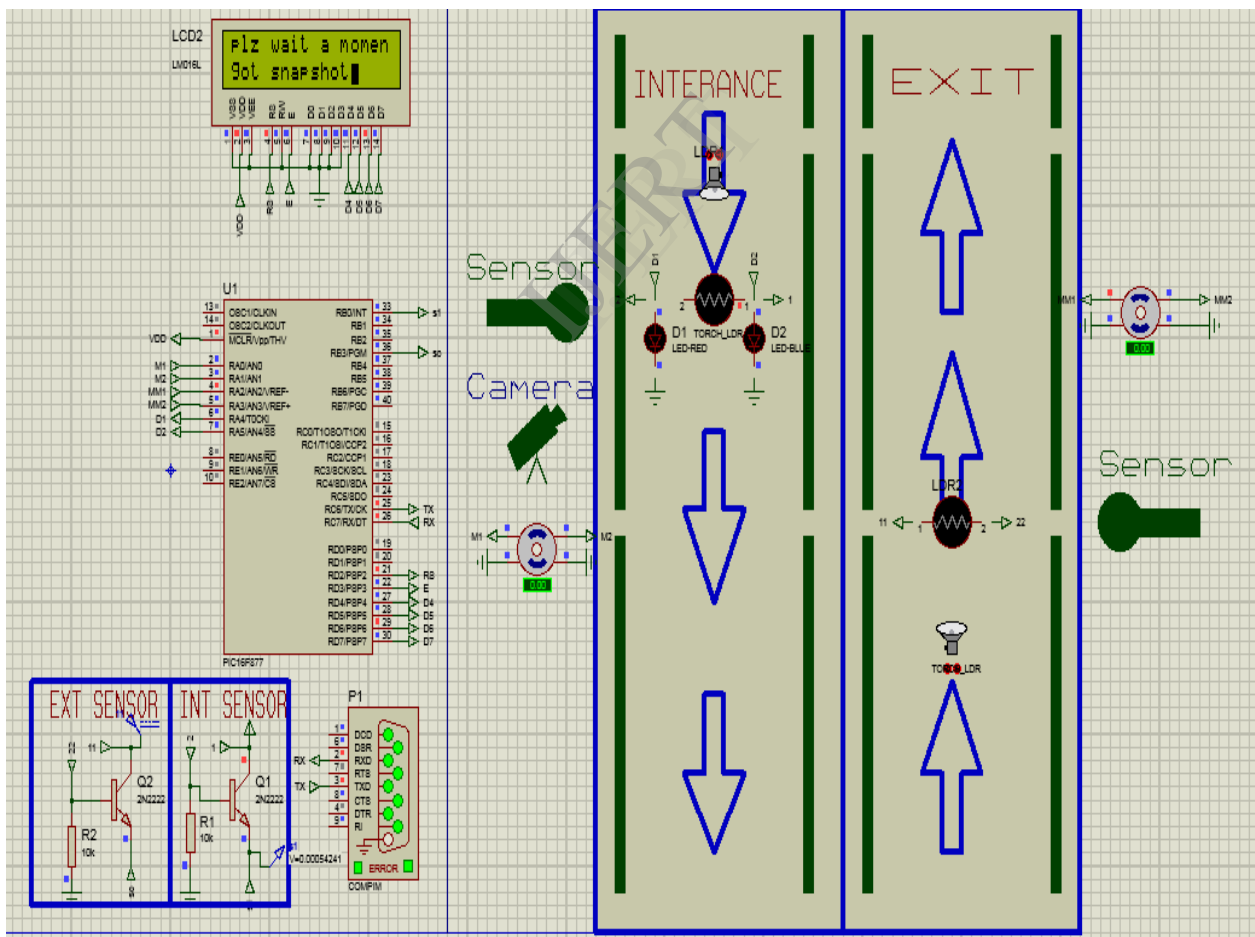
LCD2
LM016L
plz wait a momen
got snapshot

VSS VDD VEE RS RW E D0 D1 D2 D3 D4 D5 D6 D7
VDD RS E D4 D5 D6 D7

U1
13 OSC1/CLKIN
14 OSC2/CLKOUT
1 MCLR/Vpp/THV
VDD
2 RA0/AN0
3 RA1/AN1
4 RA2/AN2/VREF-
5 RA3/AN3/VREF+
6 RA4/T0CKI
7 RA5/AN4/SS
M1
M2
MM1
MM2
D1
D2
8 RE0/AN5/RD
9 RE1/AN6/WR
10 RE2/AN7/CS
RB0/INT 33 s1
RB1 34
RB2 35
RB3/PGM 36 s0
RB4 37
RB5 38
RB6/PGC 39
RB7/PGD 40
RC0/T1OSO/T1CKI 15
RC1/T1OSI/CCP2 16
RC2/CCP1 17
RC3/SCK/SCL 18
RC4/SDI/SDA 23
RC5/SDO 24
RC6/TX/CK 25 TX
RC7/RX/DT 26 RX
RD0/PSP0 19
RD1/PSP1 20
RD2/PSP2 21 RS
RD3/PSP3 22 E
RD4/PSP4 27 D4
RD5/PSP5 28 D5
RD6/PSP6 29 D6
RD7/PSP7 30 D7
PIC16F877

Sensor
Camera
M1 M2
0.00

INTERANCE
LDR
D1
D2
2 1
D1 LED-RED
TORCH_LDR
D2 LED-BLUE

EXIT
LDR2
11 1 2 22
TORCH_LDR

MM1 MM2
0.00
Sensor

EXT SENSOR
22
11
Q2
2N2222
R2
10k
s0

INT SENSOR
1
Q1
2N2222
R1
10k
V=0.00054241

P1
DCD
DSR
RXD
RTS
TXD
CTS
DTR
RI
RX
TX
ERROR
COMPIM

IJERT